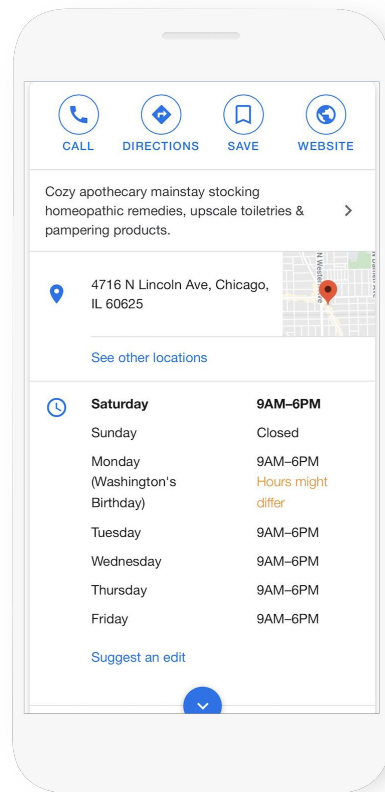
CALL DIRECTIONS SAVE WEBSITE

Cozy apothecary mainstay stocking homeopathic remedies, upscale toiletries & pampering products.

4716 N Lincoln Ave, Chicago, IL 60625

N Western Ave

See other locations

| | |
|---|---|
| **Saturday** | **9AM–6PM** |
| Sunday | Closed |
| Monday (Washington's Birthday) | 9AM–6PM Hours might differ |
| Tuesday | 9AM–6PM |
| Wednesday | 9AM–6PM |
| Thursday | 9AM–6PM |
| Friday | 9AM–6PM |

Suggest an edit